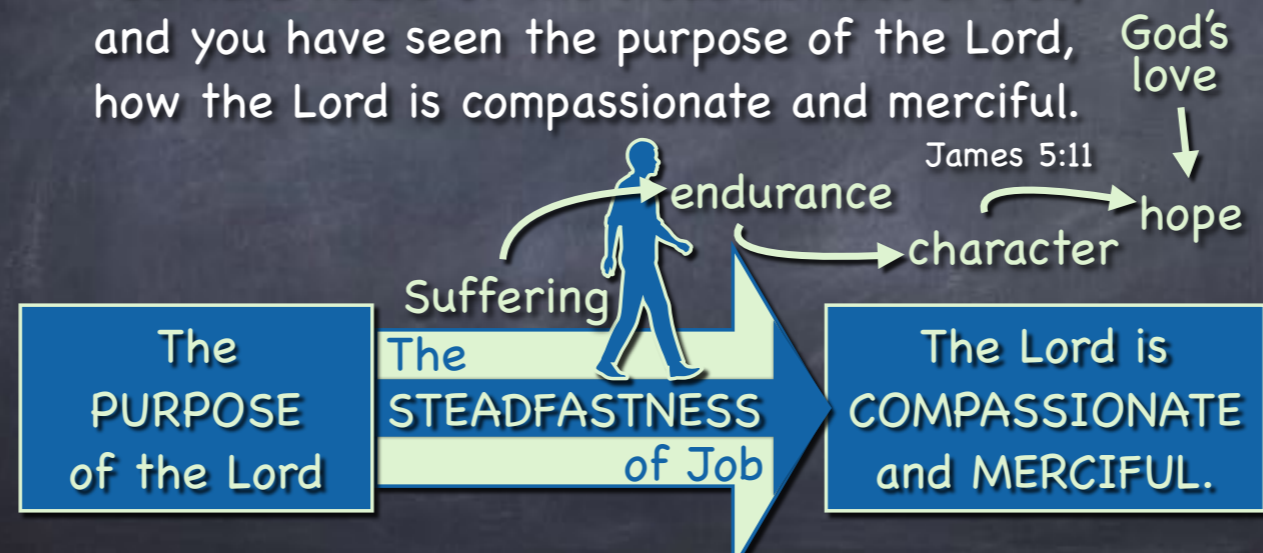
and you have seen the purpose of the Lord, how the Lord is compassionate and merciful.

God's love

James 5:11

endurance

hope

character

Suffering

The PURPOSE of the Lord

The STEADFASTNESS of Job

The Lord is COMPASSIONATE and MERCIFUL.